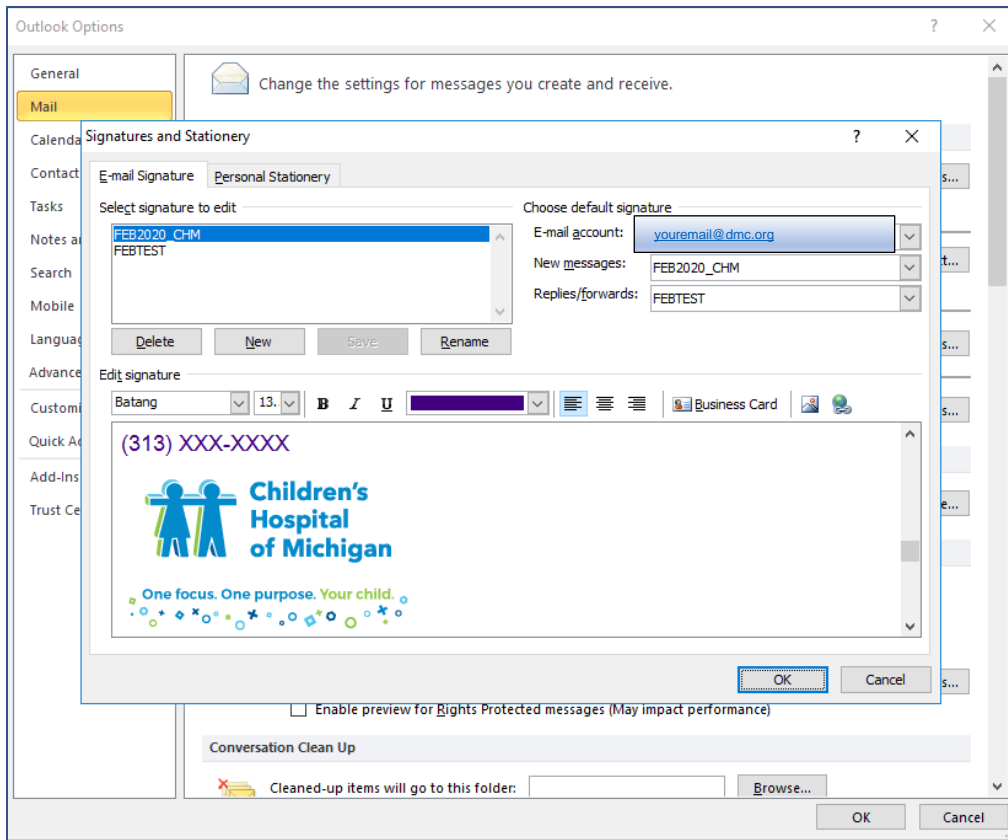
Outlook Options

General
Mail
Calenda
Contact
Tasks
Notes a
Search
Mobile
Languag
Advance
Customi
Quick A
Add-Ins
Trust Ce

Change the settings for messages you create and receive.

Signatures and Stationery

E-mail Signature
Personal Stationery

Select signature to edit
FEB2020_CHM
FEBTEST

Delete
New
Save
Rename

Choose default signature
E-mail account: youremail@dmc.org
New messages: FEB2020_CHM
Replies/forwards: FEBTEST

Edit signature
Batang
13.
B
I
U
Business Card

(313) XXX-XXXX

Children's Hospital of Michigan

One focus. One purpose. Your child.

OK
Cancel

s...
t...
s...
s...
e...
s...

Enable preview for Rights Protected messages (May impact performance)

Conversation Clean Up

Cleaned-up items will go to this folder:
Browse...

OK
Cancel